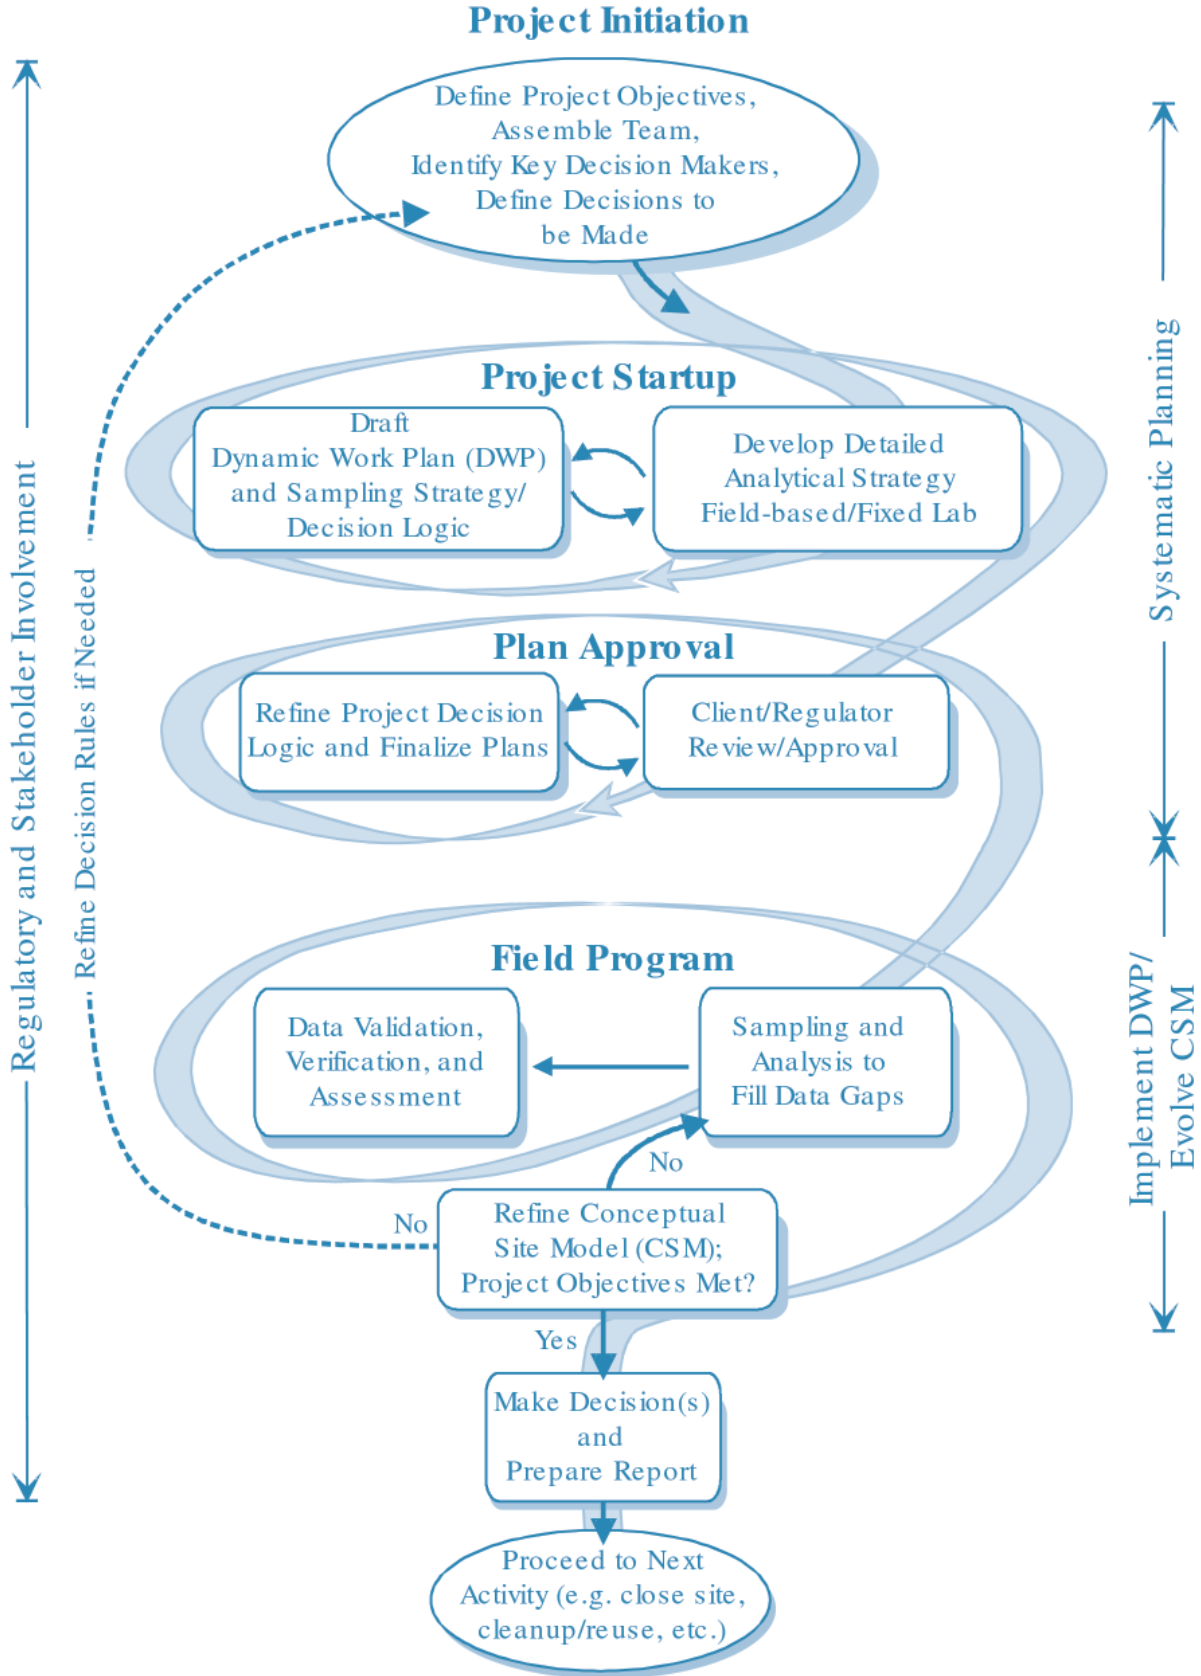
Project Initiation

Define Project Objectives, Assemble Team, Identify Key Decision Makers, Define Decisions to be Made

Regulatory and Stakeholder Involvement

Refine Decision Rules if Needed

Systematic Planning

Project Startup

Draft Dynamic Work Plan (DWP) and Sampling Strategy/ Decision Logic

Develop Detailed Analytical Strategy Field-based/Fixed Lab

Plan Approval

Refine Project Decision Logic and Finalize Plans

Client/Regulator Review/Approval

Field Program

Data Validation, Verification, and Assessment

Sampling and Analysis to Fill Data Gaps

Implement DWP/ Evolve CSM

No

No

Refine Conceptual Site Model (CSM); Project Objectives Met?

Yes

Make Decision(s) and Prepare Report

Proceed to Next Activity (e.g. close site, cleanup/reuse, etc.)